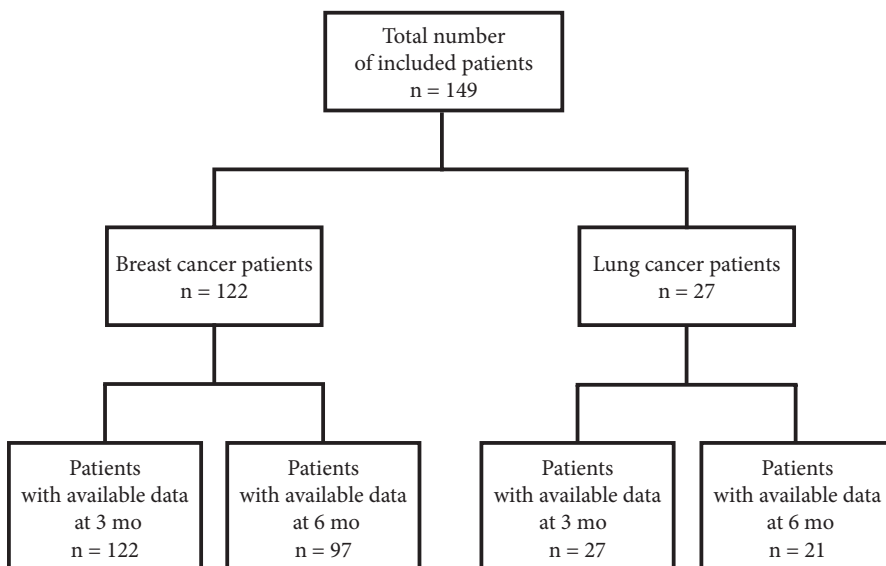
Total number of included patients
n = 149

Breast cancer patients
n = 122

Lung cancer patients
n = 27

Patients with available data at 3 mo
n = 122

Patients with available data at 6 mo
n = 97

Patients with available data at 3 mo
n = 27

Patients with available data at 6 mo
n = 21